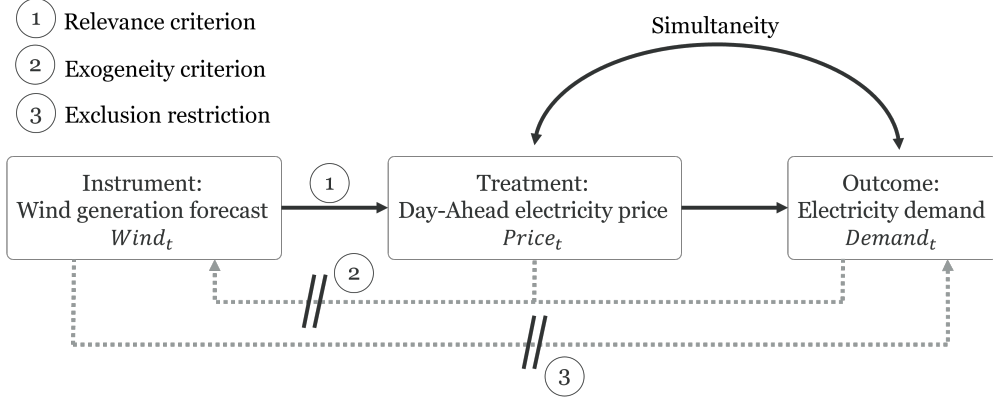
1 Relevance criterion

2 Exogeneity criterion

3 Exclusion restriction

Simultaneity

Instrument:
Wind generation forecast
$Wind_t$

1

Treatment:
Day-Ahead electricity price
$Price_t$

Outcome:
Electricity demand
$Demand_t$

2

3